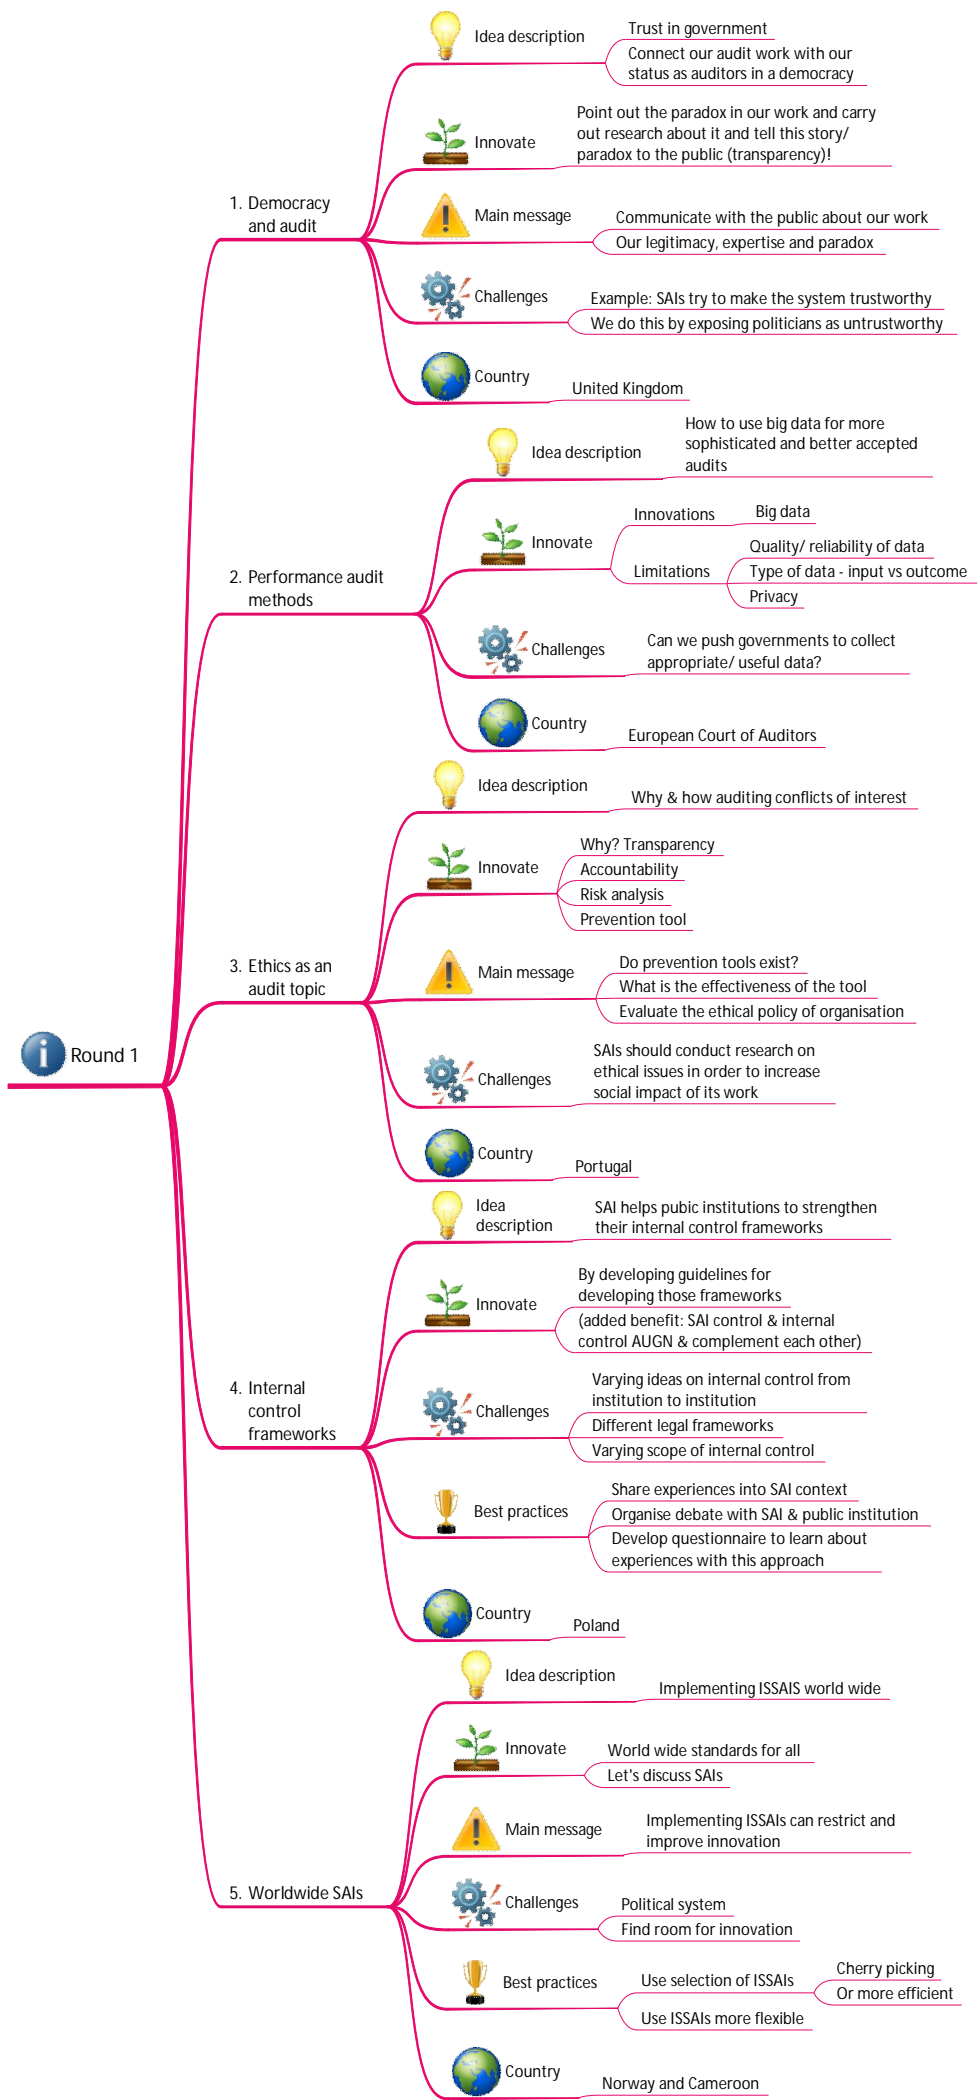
Round 1

1. Democracy and audit

Idea description
Trust in government
Connect our audit work with our status as auditors in a democracy

Innovate
Point out the paradox in our work and carry out research about it and tell this story/ paradox to the public (transparency)!

Main message
Communicate with the public about our work
Our legitimacy, expertise and paradox

Challenges
Example: SAIs try to make the system trustworthy
We do this by exposing politicians as untrustworthy

Country
United Kingdom

2. Performance audit methods

Idea description
How to use big data for more sophisticated and better accepted audits

Innovate
Innovations
Big data
Limitations
Quality/ reliability of data
Type of data - input vs outcome
Privacy

Challenges
Can we push governments to collect appropriate/ useful data?

Country
European Court of Auditors

3. Ethics as an audit topic

Idea description
Why & how auditing conflicts of interest

Innovate
Why? Transparency
Accountability
Risk analysis
Prevention tool

Main message
Do prevention tools exist?
What is the effectiveness of the tool
Evaluate the ethical policy of organisation

Challenges
SAIs should conduct research on ethical issues in order to increase social impact of its work

Country
Portugal

4. Internal control frameworks

Idea description
SAI helps pubic institutions to strengthen their internal control frameworks

Innovate
By developing guidelines for developing those frameworks
(added benefit: SAI control & internal control AUGN & complement each other)

Challenges
Varying ideas on internal control from institution to institution
Different legal frameworks
Varying scope of internal control

Best practices
Share experiences into SAI context
Organise debate with SAI & public institution
Develop questionnaire to learn about experiences with this approach

Country
Poland

5. Worldwide SAIs

Idea description
Implementing ISSAIS world wide

Innovate
World wide standards for all
Let's discuss SAIs

Main message
Implementing ISSAIs can restrict and improve innovation

Challenges
Political system
Find room for innovation

Best practices
Use selection of ISSAIs
Cherry picking
Or more efficient
Use ISSAIs more flexible

Country
Norway and Cameroon